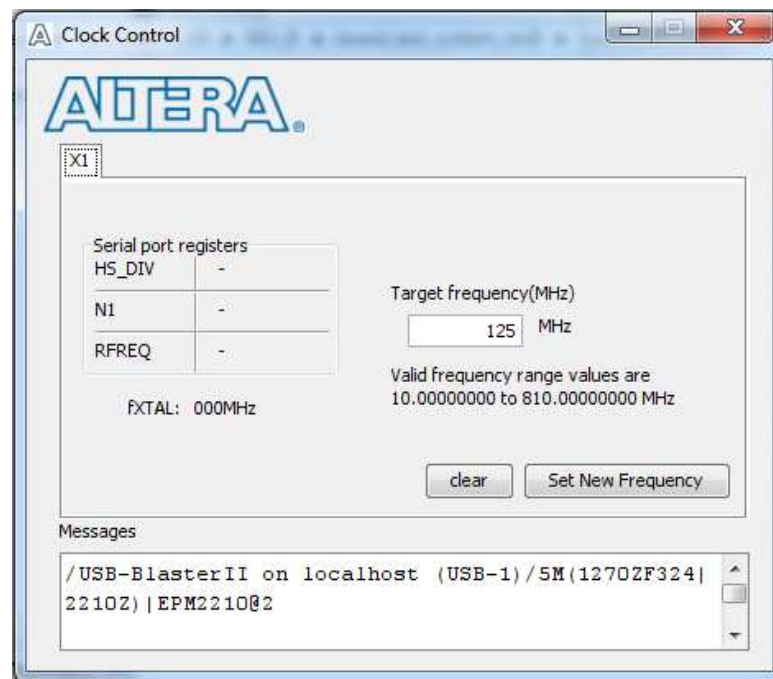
Clock Control

ALTERA.

X1

Serial port registers

| HS_DIV | - |
|---|---|
| N1 | - |
| RFREQ | - |

fXTAL: 000MHz

Target frequency(MHz)

125 MHz

Valid frequency range values are 10.00000000 to 810.00000000 MHz

clear

Set New Frequency

Messages

/USB-BlasterII on localhost (USB-1)/5M(1270ZF324|2210Z)|EPM2210@2